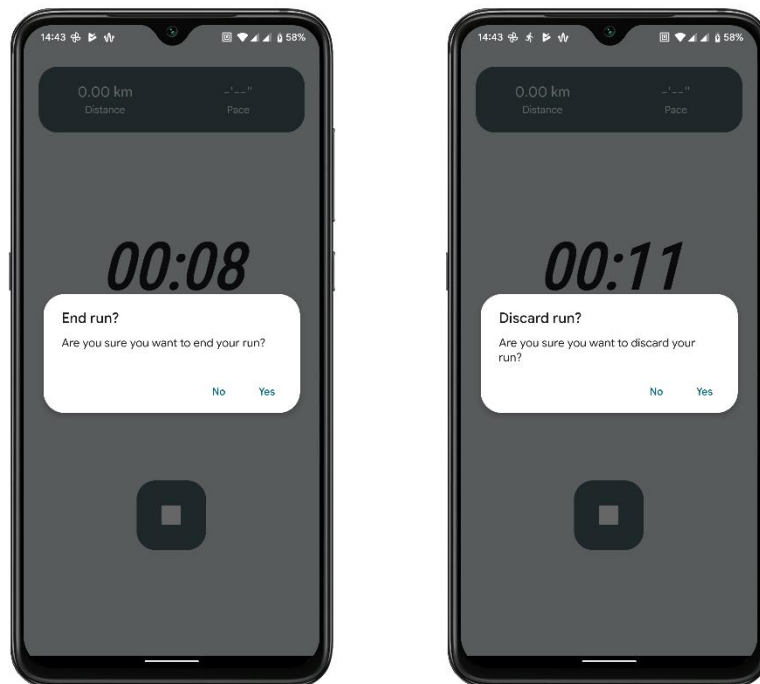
14:43

58%

0.00 km
Distance

-'--"
Pace

00:08

End run?

Are you sure you want to end your run?

No Yes

14:43

58%

0.00 km
Distance

-'--"
Pace

00:11

Discard run?

Are you sure you want to discard your run?

No Yes